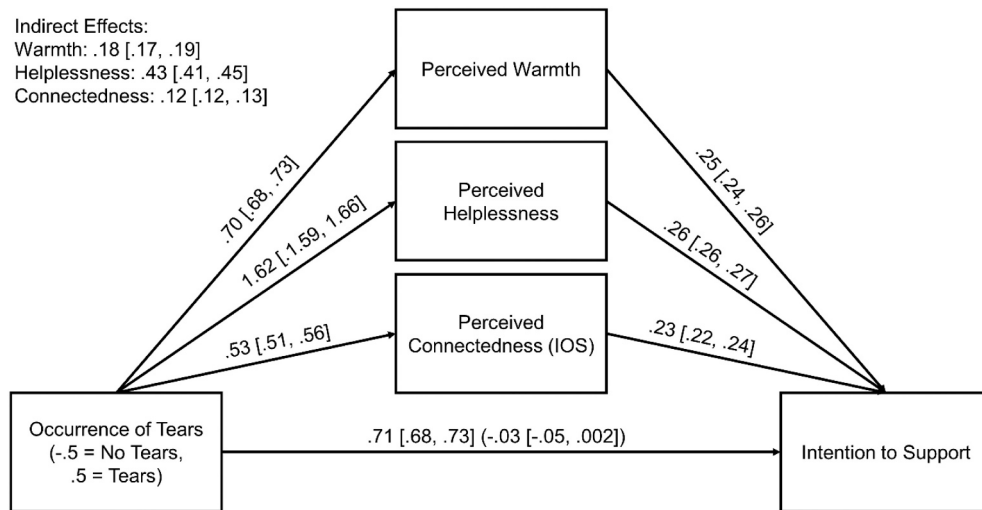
Indirect Effects:
Warmth: .18 [.17, .19]
Helplessness: .43 [.41, .45]
Connectedness: .12 [.12, .13]

Perceived Warmth

Perceived Helplessness

Perceived Connectedness (IOS)

.70 [.68, .73]

1.62 [1.59, 1.66]

.53 [.51, .56]

.25 [.24, .26]

.26 [.26, .27]

.23 [.22, .24]

Occurrence of Tears (-.5 = No Tears, .5 = Tears)

.71 [.68, .73] (-.03 [-.05, .002])

Intention to Support